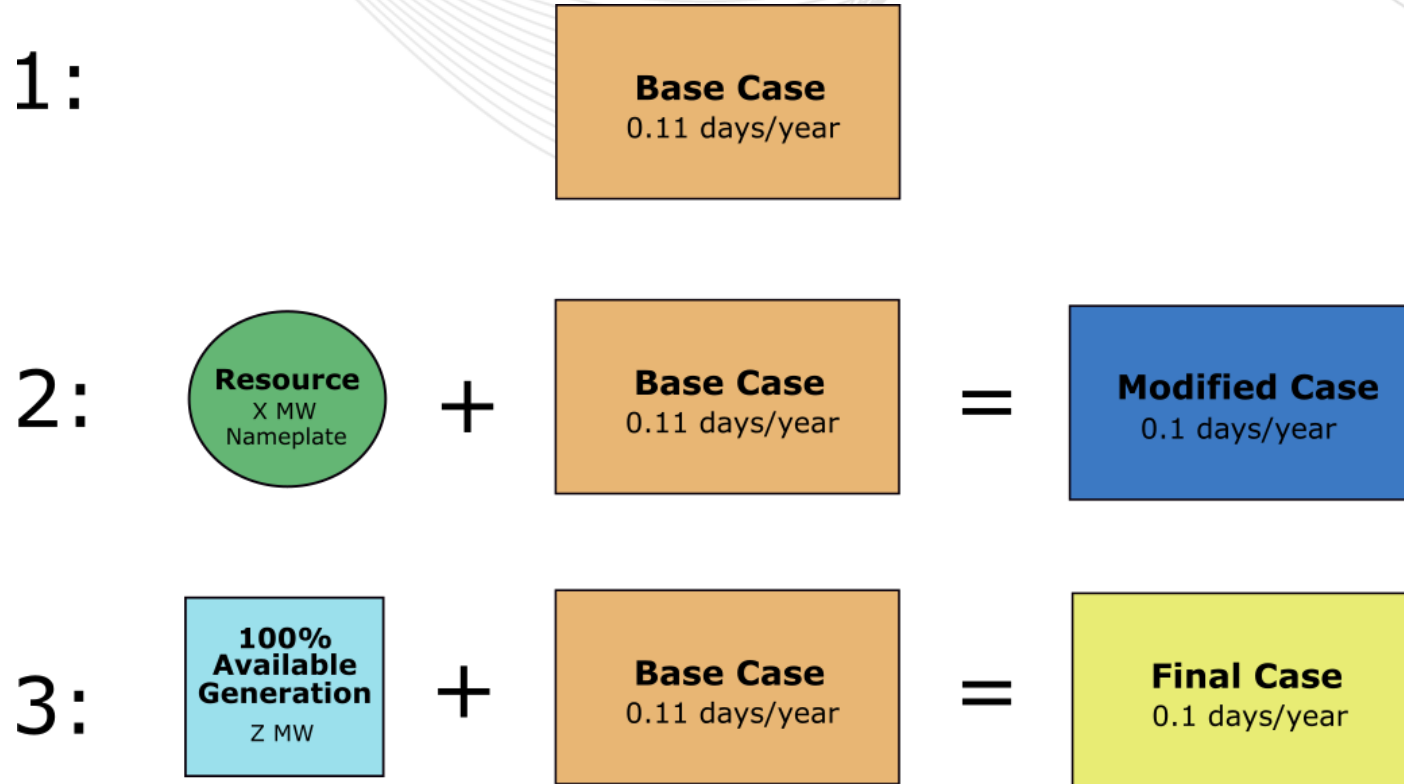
1:

Base Case
0.11 days/year

2:

Resource
X MW
Nameplate

+

Base Case
0.11 days/year

=

Modified Case
0.1 days/year

3:

100% Available Generation
Z MW

+

Base Case
0.11 days/year

=

Final Case
0.1 days/year